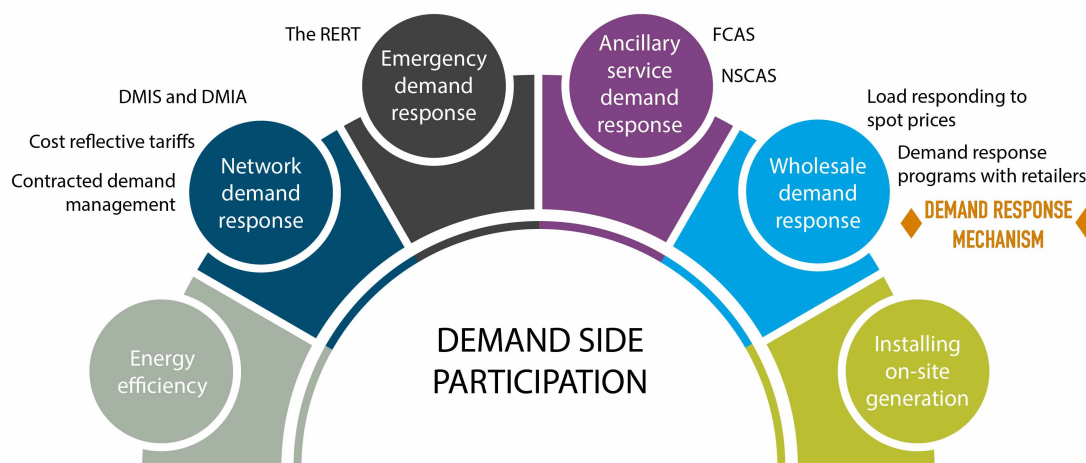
The RERT

Emergency demand response

Ancillary service demand response

FCAS

NSCAS

DMIS and DMIA

Cost reflective tariffs

Contracted demand management

Network demand response

Load responding to spot prices

Demand response programs with retailers

Wholesale demand response

DEMAND RESPONSE MECHANISM

Energy efficiency

DEMAND SIDE PARTICIPATION

Installing on-site generation